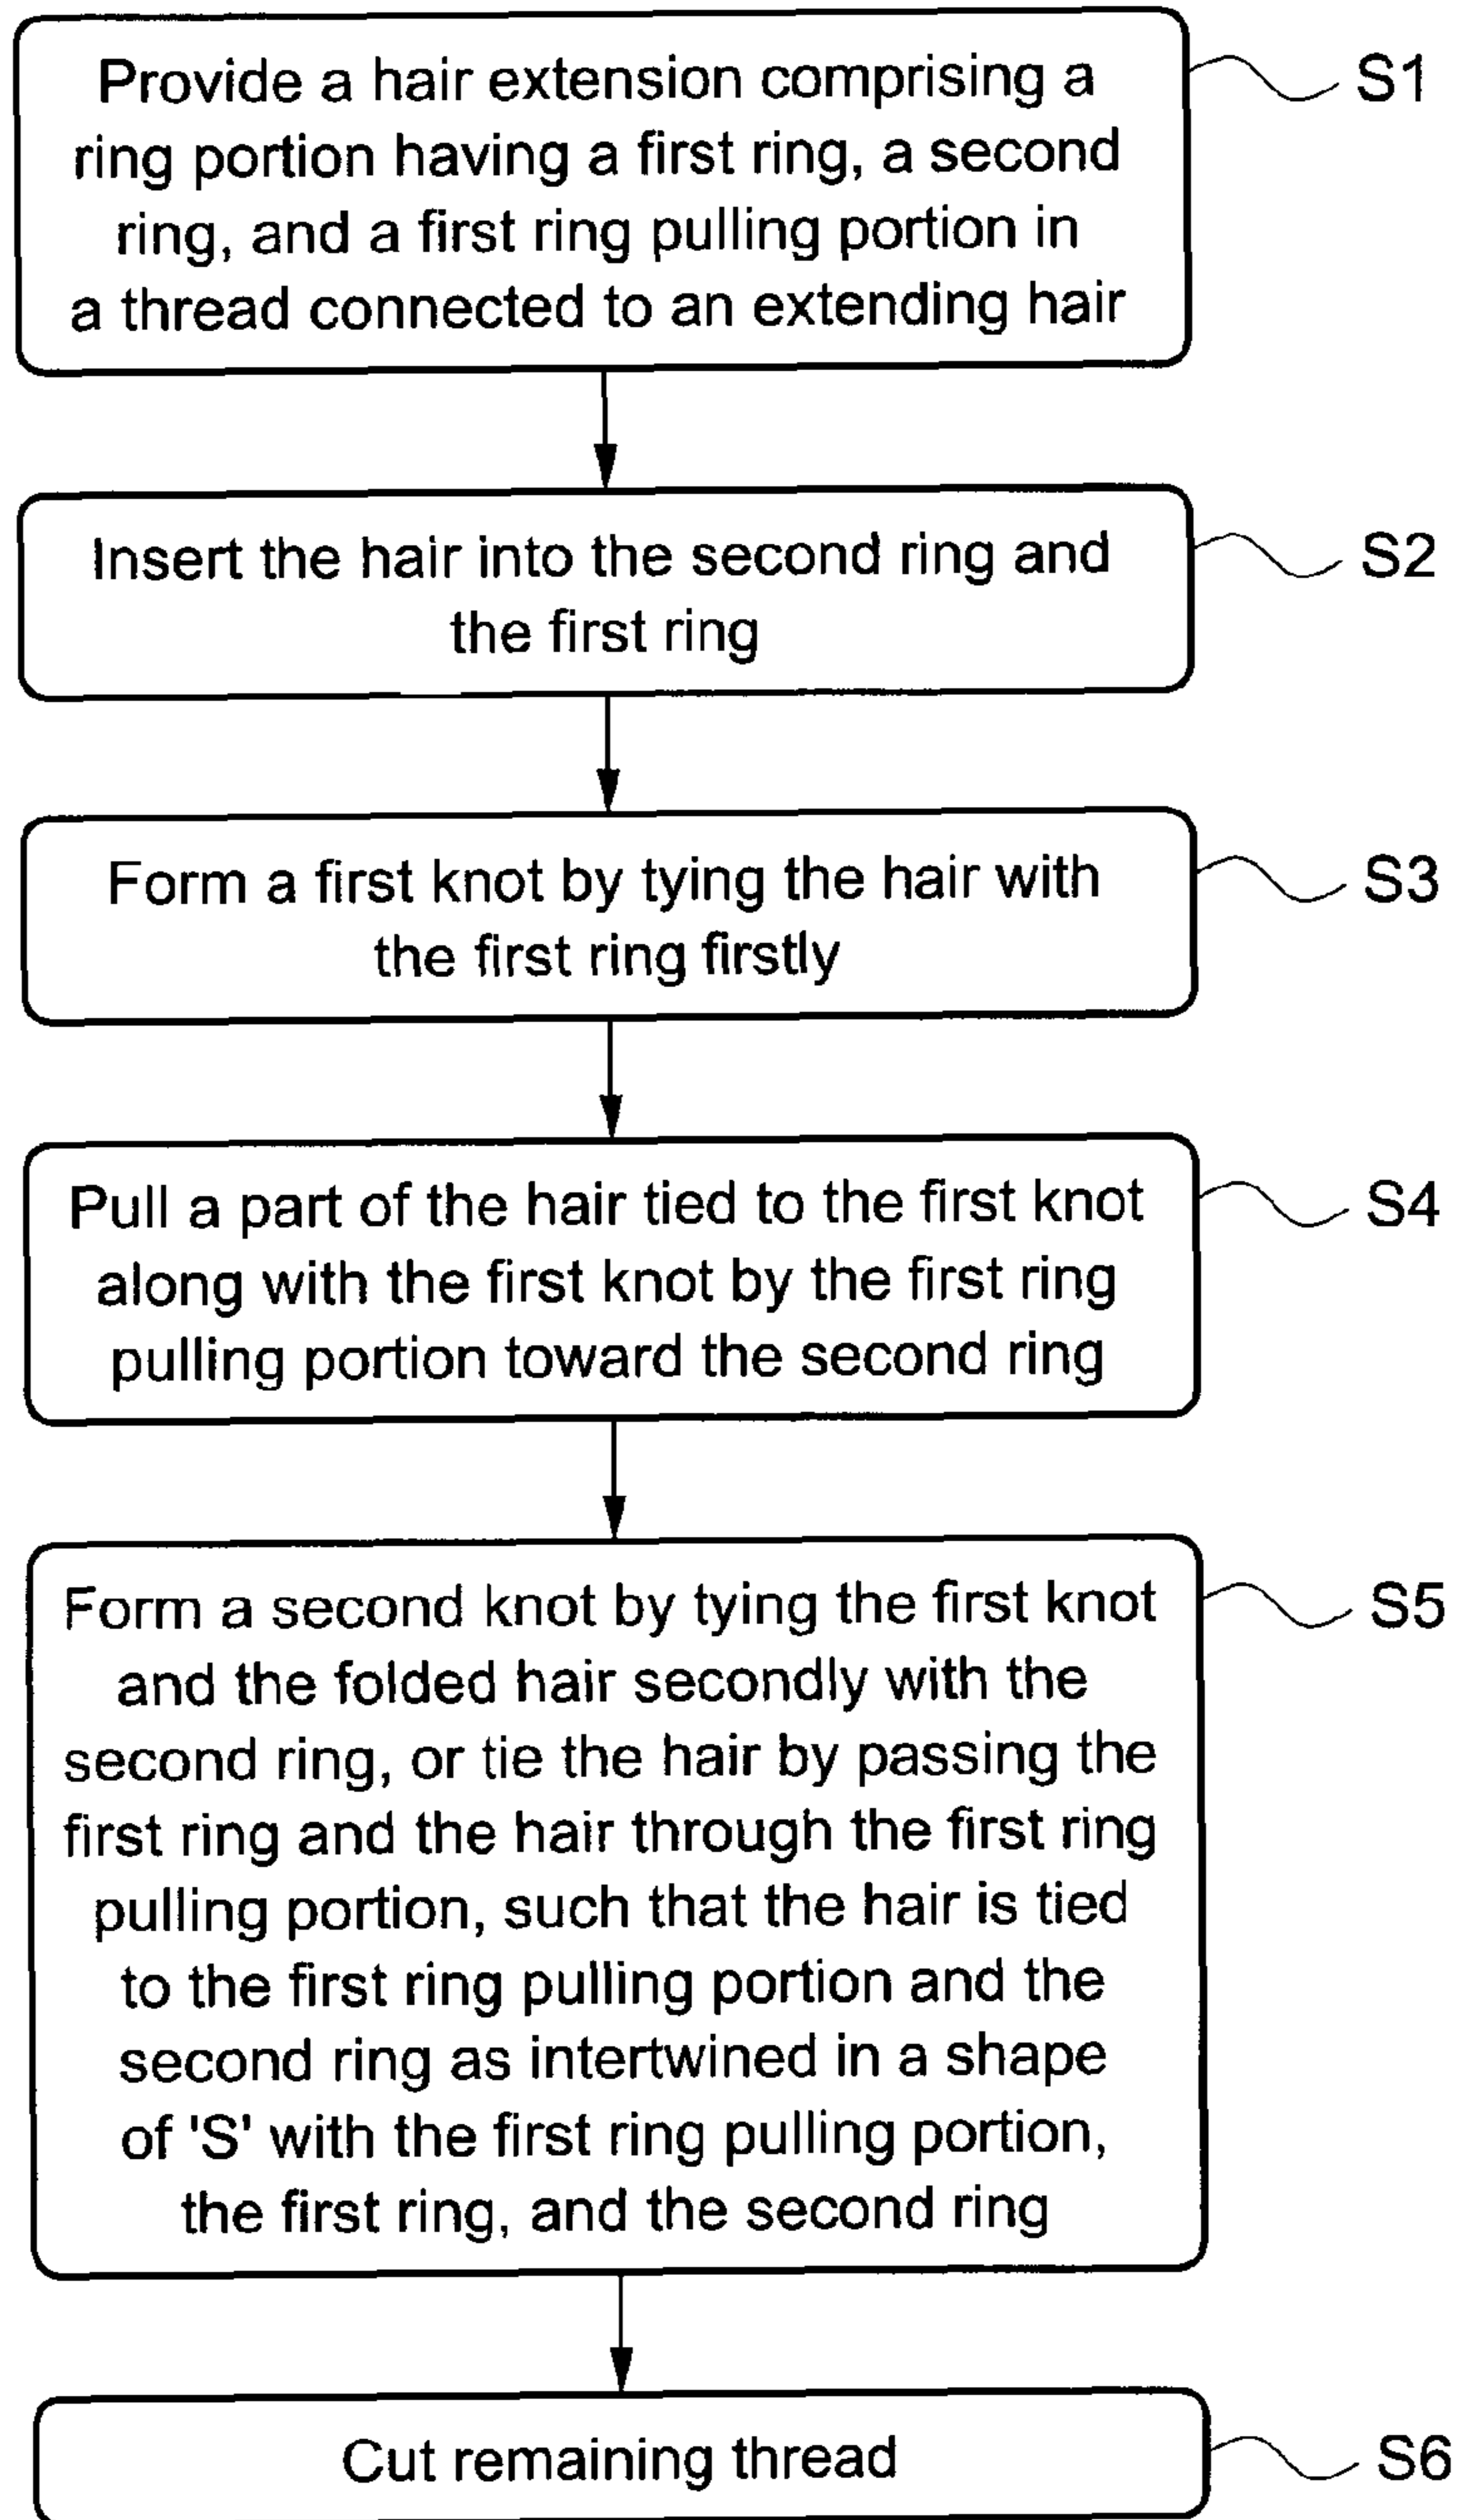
Provide a hair extension comprising a ring portion having a first ring, a second ring, and a first ring pulling portion in a thread connected to an extending hair

S1

Insert the hair into the second ring and the first ring

S2

Form a first knot by tying the hair with the first ring firstly

S3

Pull a part of the hair tied to the first knot along with the first knot by the first ring pulling portion toward the second ring

S4

Form a second knot by tying the first knot and the folded hair secondly with the second ring, or tie the hair by passing the first ring and the hair through the first ring pulling portion, such that the hair is tied to the first ring pulling portion and the second ring as intertwined in a shape of 'S' with the first ring pulling portion, the first ring, and the second ring

S5

Cut remaining thread

S6